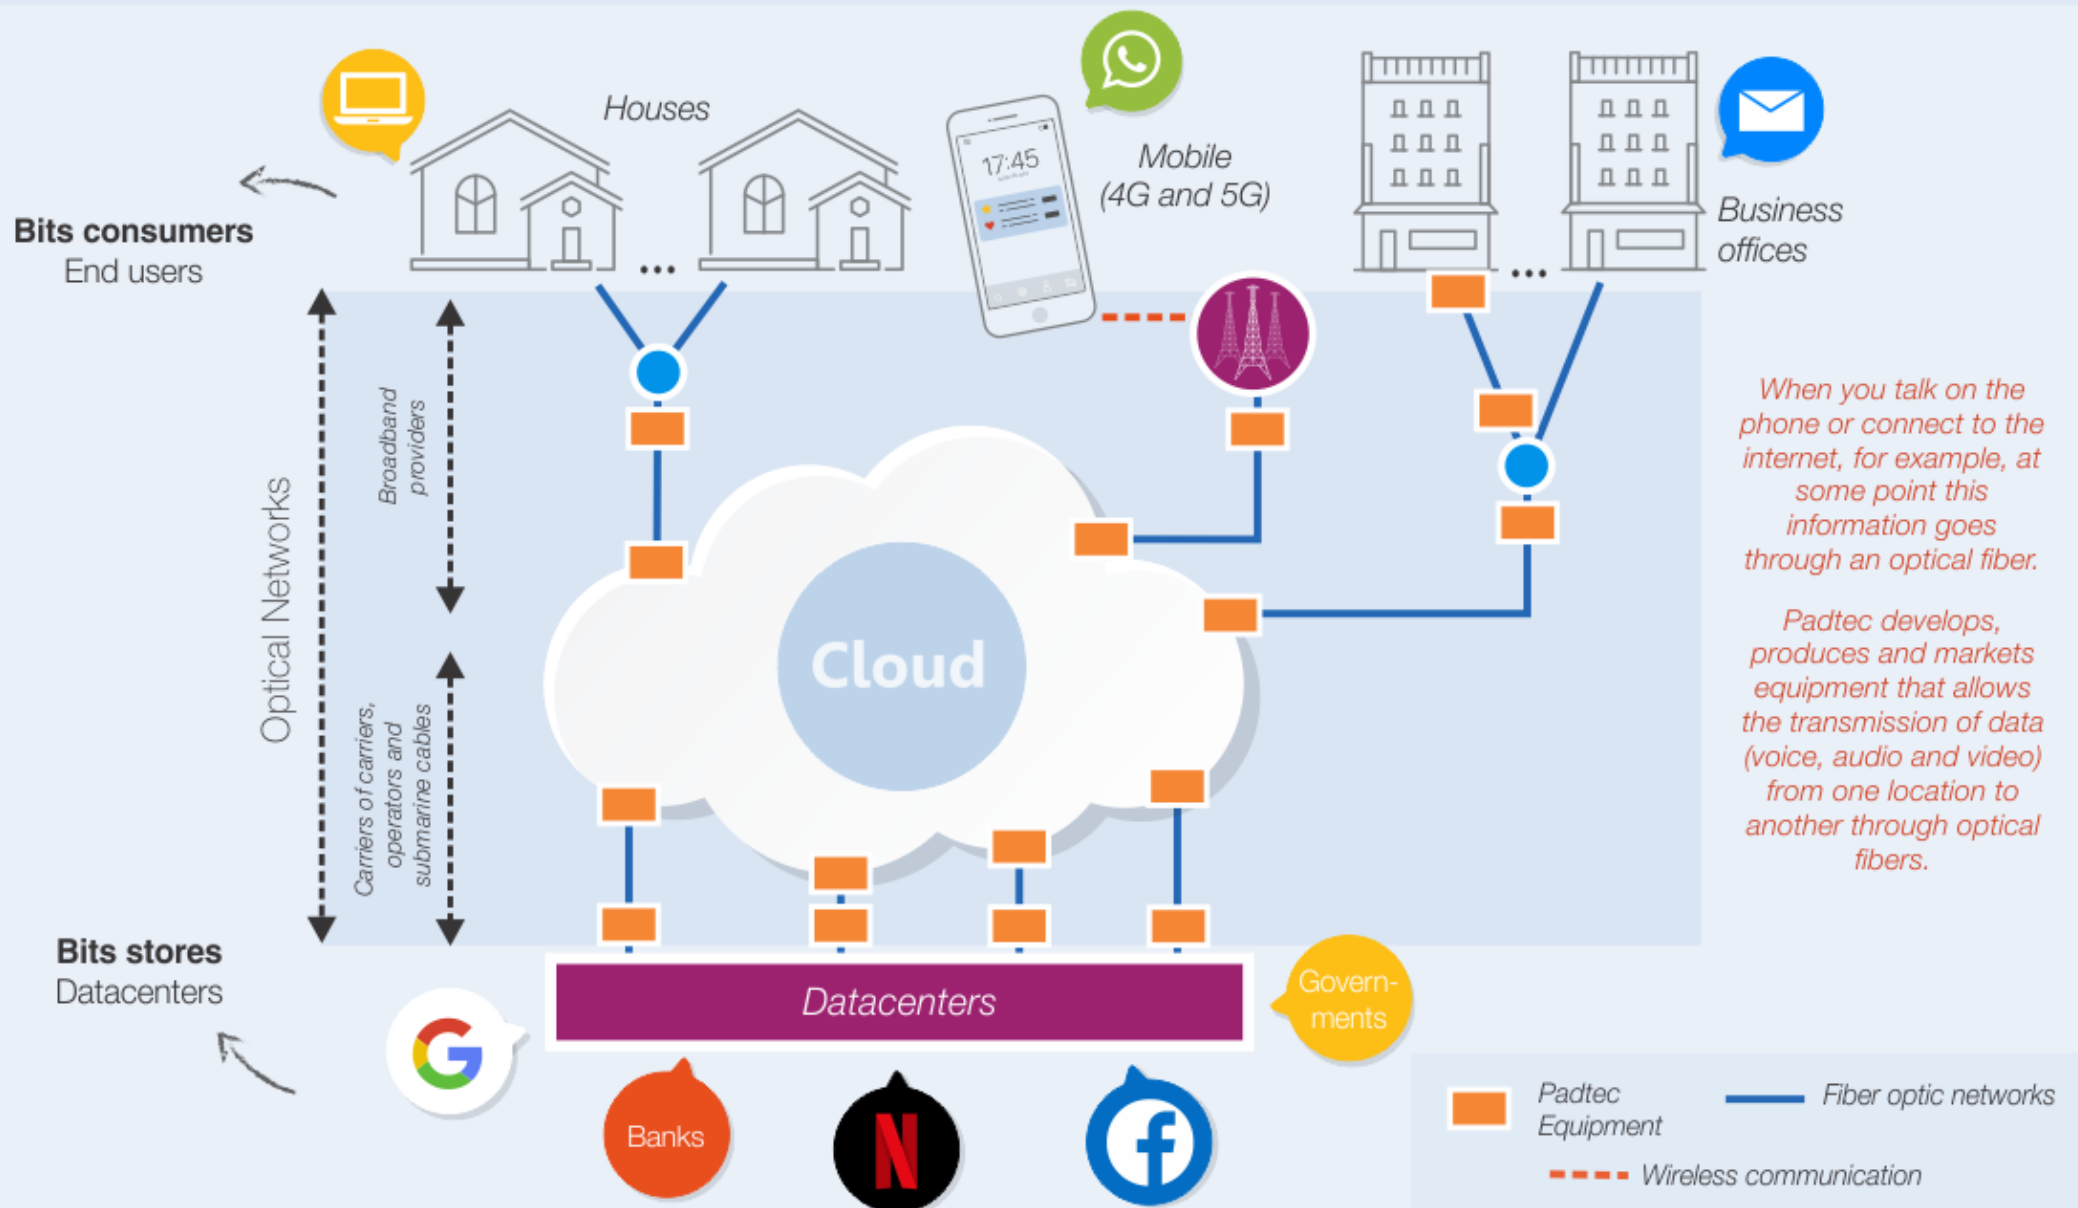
Bits consumers
End users

Houses

...

17:45

Mobile
(4G and 5G)

Business
offices

...

Optical Networks

Broadband providers

Carriers of carriers, operators and submarine cables

Cloud

When you talk on the phone or connect to the internet, for example, at some point this information goes through an optical fiber.

Padtec develops, produces and markets equipment that allows the transmission of data (voice, audio and video) from one location to another through optical fibers.

Bits stores
Datacenters

Datacenters

Govern-
ments

Banks

N

Padtec Equipment

Fiber optic networks

Wireless communication